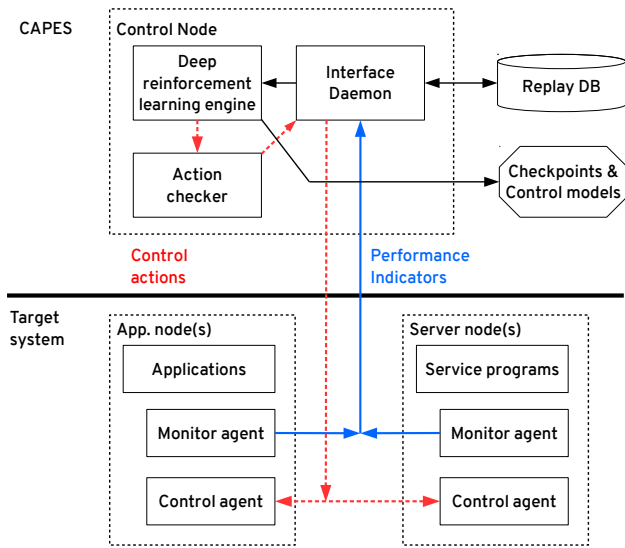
CAPES

Control Node

Deep reinforcement learning engine

Interface Daemon

Replay DB

Action checker

Checkpoints & Control models

Control actions

Performance Indicators

Target system

App. node(s)

Applications

Monitor agent

Control agent

Server node(s)

Service programs

Monitor agent

Control agent